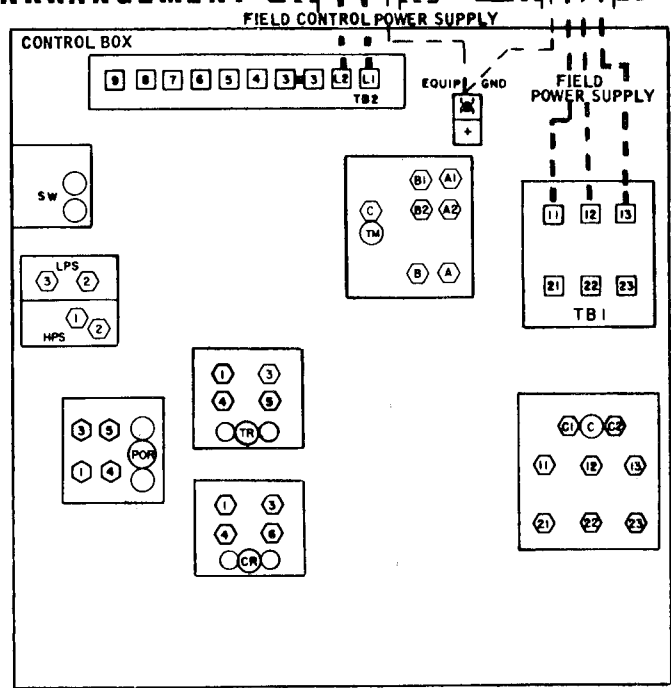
FIELD CONTROL POWER SUPPLY

CONTROL BOX

9 8 7 6 5 4 3 3 L2 L1
TB2

EQUIP GND

FIELD POWER SUPPLY

SW

B1 A1
C
B2 A2
TM
B A

11 12 13

21 22 23

TB1

LPS
3 2
HPS
1 2

1 3
4 5
TR

3 5
POR
1 4

C1 C C2
11 12 13
21 22 23

1 3
4 6
CR